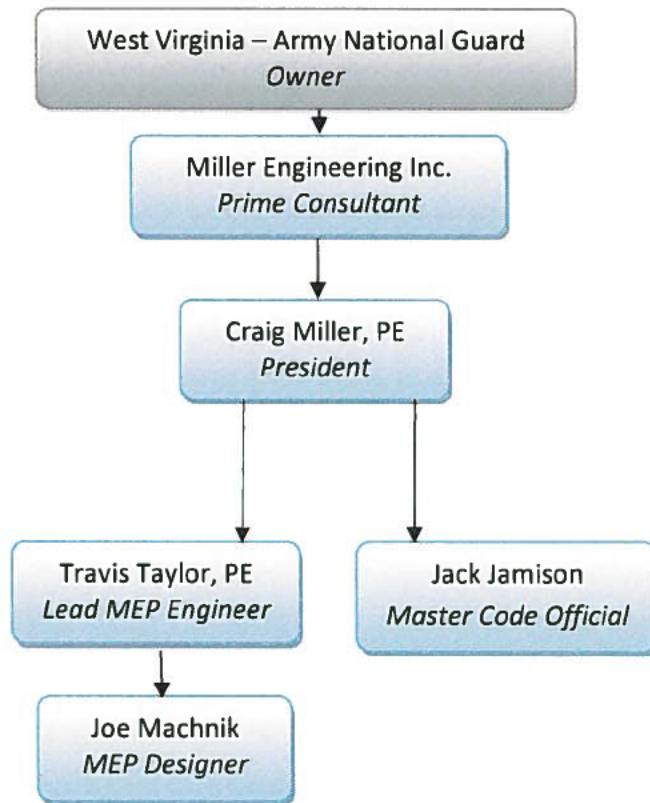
West Virginia – Army National Guard
*Owner*

Miller Engineering Inc.
*Prime Consultant*

Craig Miller, PE
*President*

Travis Taylor, PE
*Lead MEP Engineer*

Jack Jamison
*Master Code Official*

Joe Machnik
*MEP Designer*